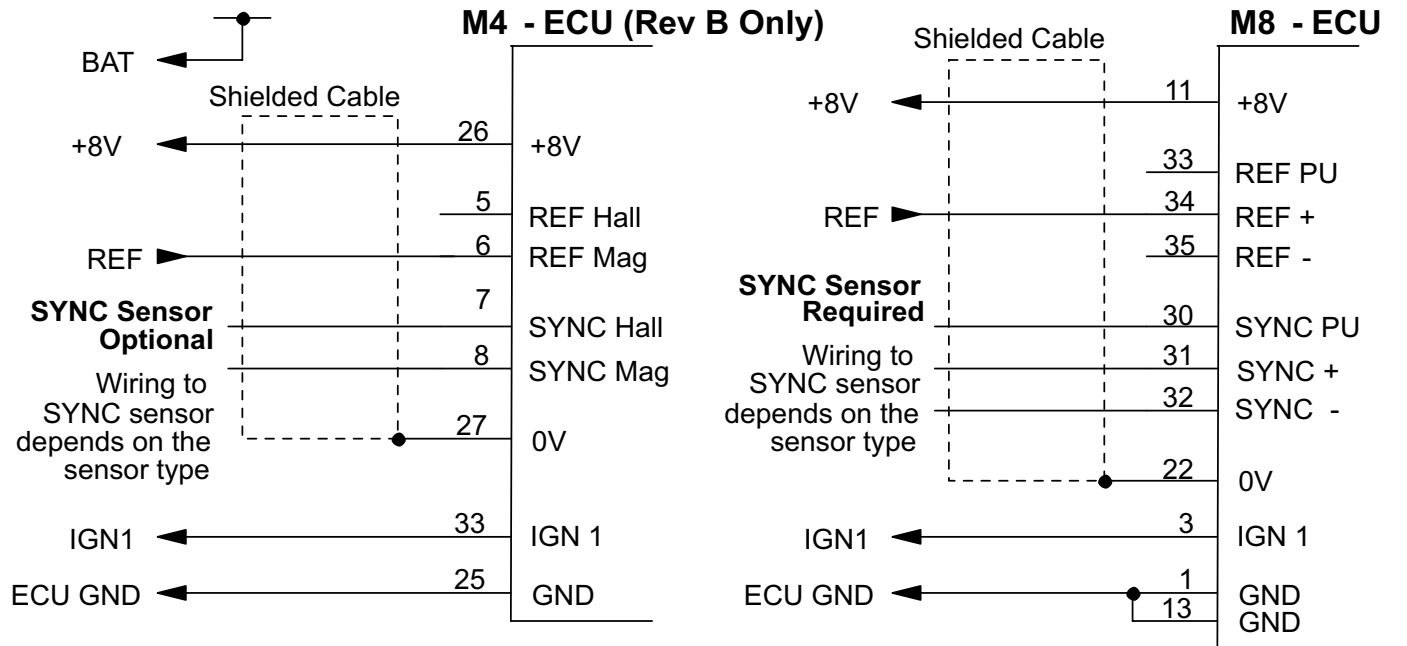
M4 - ECU (Rev B Only)

BAT

Shielded Cable

+8V 26 +8V

5 REF Hall

REF 6 REF Mag

SYNC Sensor Optional

7 SYNC Hall

8 SYNC Mag

Wiring to SYNC sensor depends on the sensor type

27 0V

IGN1 33 IGN 1

ECU GND 25 GND

M8 - ECU

Shielded Cable

+8V 11 +8V

33 REF PU

REF 34 REF +

35 REF -

SYNC Sensor Required

30 SYNC PU

Wiring to SYNC sensor depends on the sensor type

31 SYNC +

32 SYNC -

22 0V

IGN1 3 IGN 1

ECU GND 1 GND

13 GND